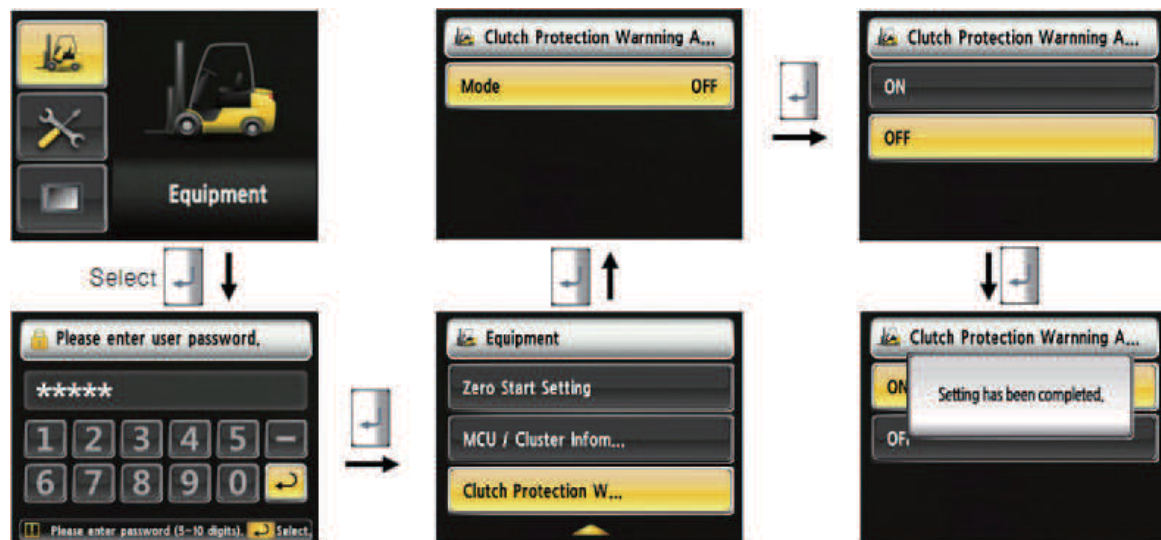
Equipment

Select

Please enter user password,

*****

1 2 3 4 5 –

6 7 8 9 0

Please enter password (5~10 digits). Select.

Clutch Protection Warnning A...

Mode OFF

Equipment

Zero Start Setting

MCU / Cluster Infom...

Clutch Protection W...

Clutch Protection Warnning A...

ON

OFF

Clutch Protection Warnning A...

ON

OF

Setting has been completed,